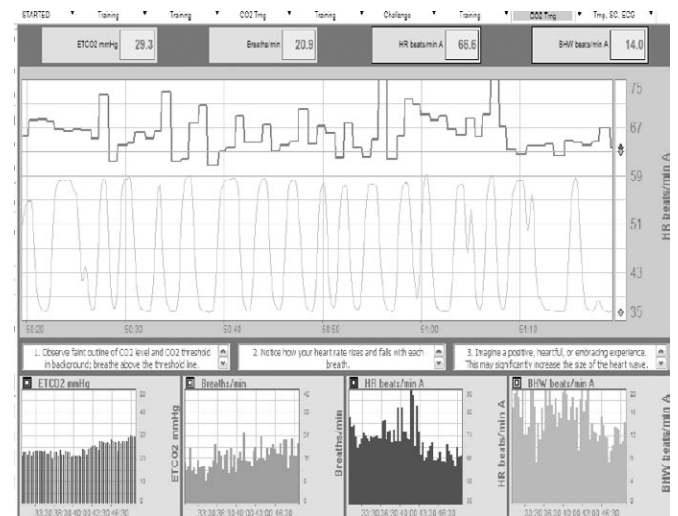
STARTED ▼ Training ▼ Training ▼ CO2 Trng ▼ Training ▼ Challenge ▼ Training ▼ CO2 Trng ▼ Trng, SC, ECG ▼

ETCO2 mmHg 29.3

Breaths/min 20.9

HR beats/min A 66.6

BHW beats/min A 14.0

75

67

59

51

43

35

HR beats/min A

50:20 50:30 50:40 50:50 51:00 51:10

1. Observe faint outline of CO2 level and CO2 threshold in background; breathe above the threshold line.

2. Notice how your heart rate rises and falls with each breath.

3. Imagine a positive, heartful, or embracing experience. This may significantly increase the size of the heart wave.

ETCO2 mmHg

ETCO2 mmHg

Breaths/min

Breaths/min

HR beats/min A

HR beats/min A

BHW beats/min A

BHW beats/min A

33:30 36:30 40:00 43:00 46:30

33:30 36:30 40:00 43:00 46:30

33:30 36:30 40:00 43:00 46:30

33:30 36:30 40:00 43:00 46:30